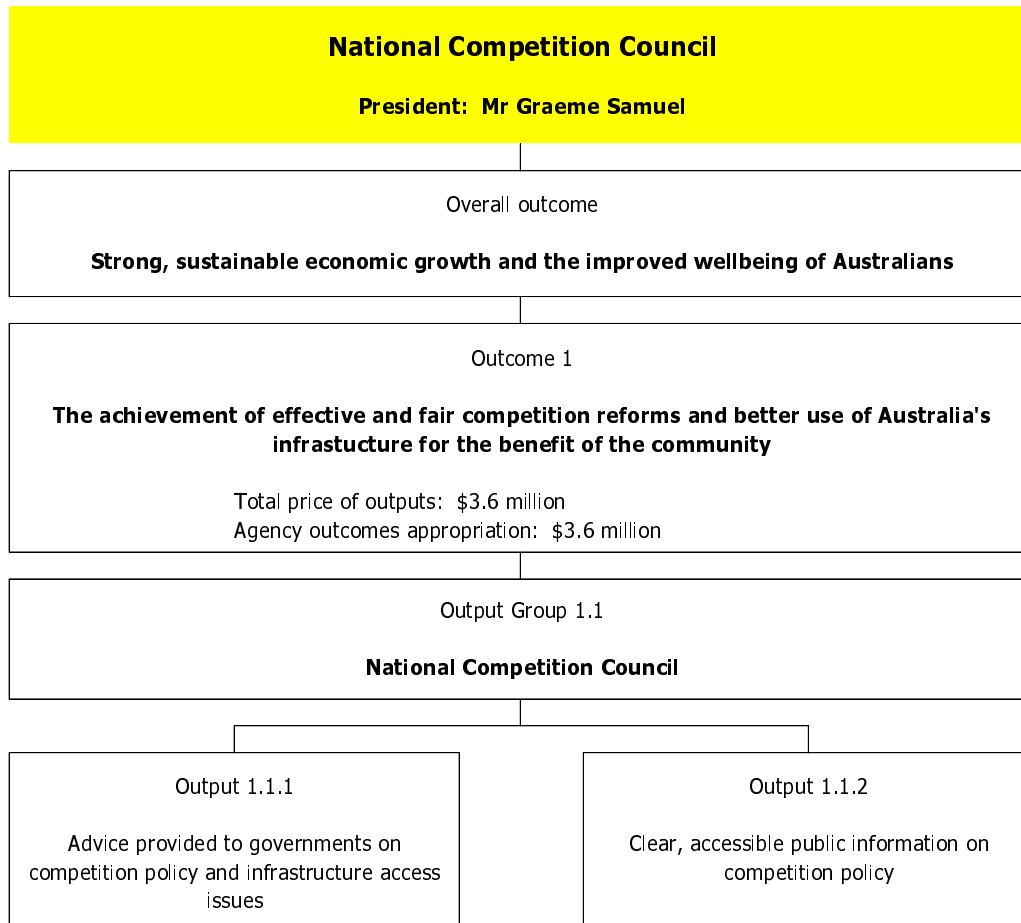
National Competition Council

President: Mr Graeme Samuel

Overall outcome

Strong, sustainable economic growth and the improved wellbeing of Australians

Outcome 1

The achievement of effective and fair competition reforms and better use of Australia's infrastucture for the benefit of the community

Total price of outputs: $3.6 million
Agency outcomes appropriation: $3.6 million

Output Group 1.1

National Competition Council

Output 1.1.1

Advice provided to governments on competition policy and infrastructure access issues

Output 1.1.2

Clear, accessible public information on competition policy